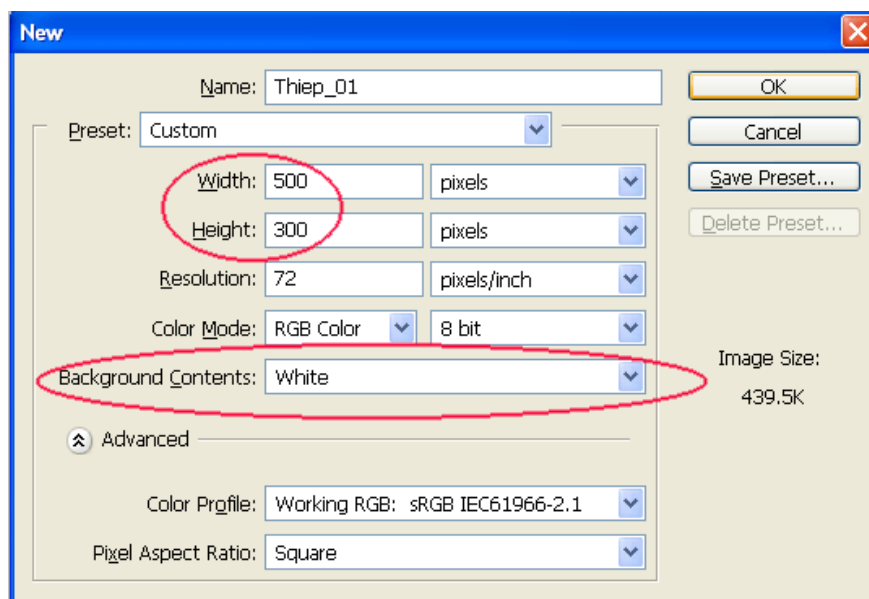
New

Name: Thiep_01

Preset: Custom

Width: 500 pixels

Height: 300 pixels

Resolution: 72 pixels/inch

Color Mode: RGB Color 8 bit

Background Contents: White

Advanced

Color Profile: Working RGB: sRGB IEC61966-2.1

Pixel Aspect Ratio: Square

OK

Cancel

Save Preset...

Delete Preset...

Image Size:

439.5K